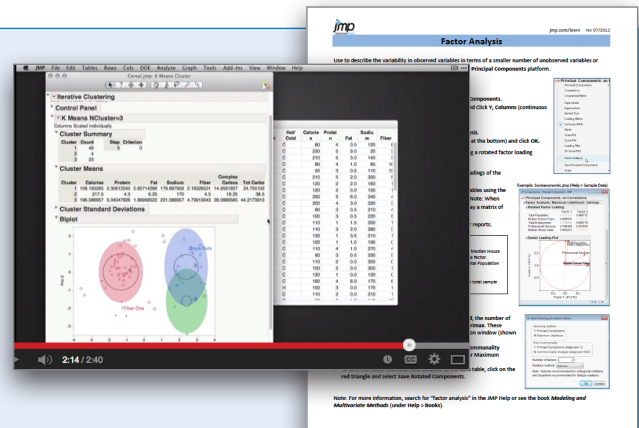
jmp jmp.com/learn rev 07/2012

Factor Analysis

Use to describe the variability in observed variables in terms of a smaller number of unobserved variables or Principal Components platform.

Components.
and Click Y, Columns (continuous

sis.
at the bottom) and click OK.

g a rotated factor loading

adings of the

ables using the
ote: When
ay a matrix of

reports.

Median Hous
e factor.
for Population

total sample

d, the number of
imax. These
tion window (shown

mmunality
r Maximum

table, click on the red triangle and select Save Rotated Components.

Note: For more information, search for "factor analysis" in the JMP Help or see the book Modeling and Multivariate Methods (under Help > Books).

Example: Socioeconomic.jmp (Help > Sample Data)

JMP File Edit Tables Rows Cols DOE Analyze Graph Tools Add-Ins View Window Help

Cereal.jmp: K Means Cluster

Iterative Clustering
Control Panel
K Means NCluster=3
Columns Scaled Individually
Cluster Summary

| Cluster | Count | Step | Criterion |
|---|---|---|---|
| 1 | 45 | 5 | 0 |
| 2 | 4 | | |
| 3 | 23 | | |

Cluster Means

| Cluster | Calories | Protein | Fat | Sodium | Fiber | Complex Carbos | Tot Carbo |
|---|---|---|---|---|---|---|---|
| 1 | 105.103203 | 2.30612045 | 0.80714286 | 170.697669 | 2.10289331 | 14.6931837 | 24.710132 |
| 2 | 217.5 | 4.5 | 5.25 | 170 | 4.5 | 19.25 | 38.5 |
| 3 | 106.086957 | 3.04347826 | 1.86956522 | 201.086957 | 4.73913043 | 26.0869565 | 44.2173913 |

Cluster Standard Deviations
Biplot

Fiber One

Hot/Cold
Calories
Protein
Fat
Sodium
Fiber

2:14 / 2:40